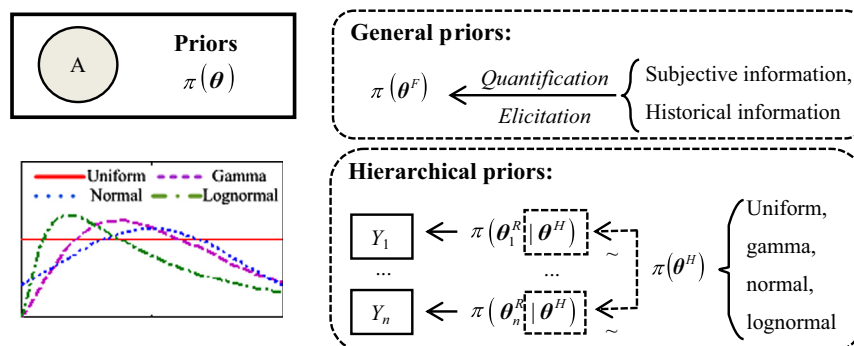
A

Priors
$\pi(\boldsymbol{\theta})$

Uniform
Gamma
Normal
Lognormal

General priors:

$\pi(\boldsymbol{\theta}^F)$

Quantification

Elicitation

Subjective information,
Historical information

Hierarchical priors:

$Y_1$

$\pi(\boldsymbol{\theta}_1^R | \boldsymbol{\theta}^H)$

~

...

...

$\pi(\boldsymbol{\theta}^H)$

$Y_n$

$\pi(\boldsymbol{\theta}_n^R | \boldsymbol{\theta}^H)$

~

Uniform,
gamma,
normal,
lognormal